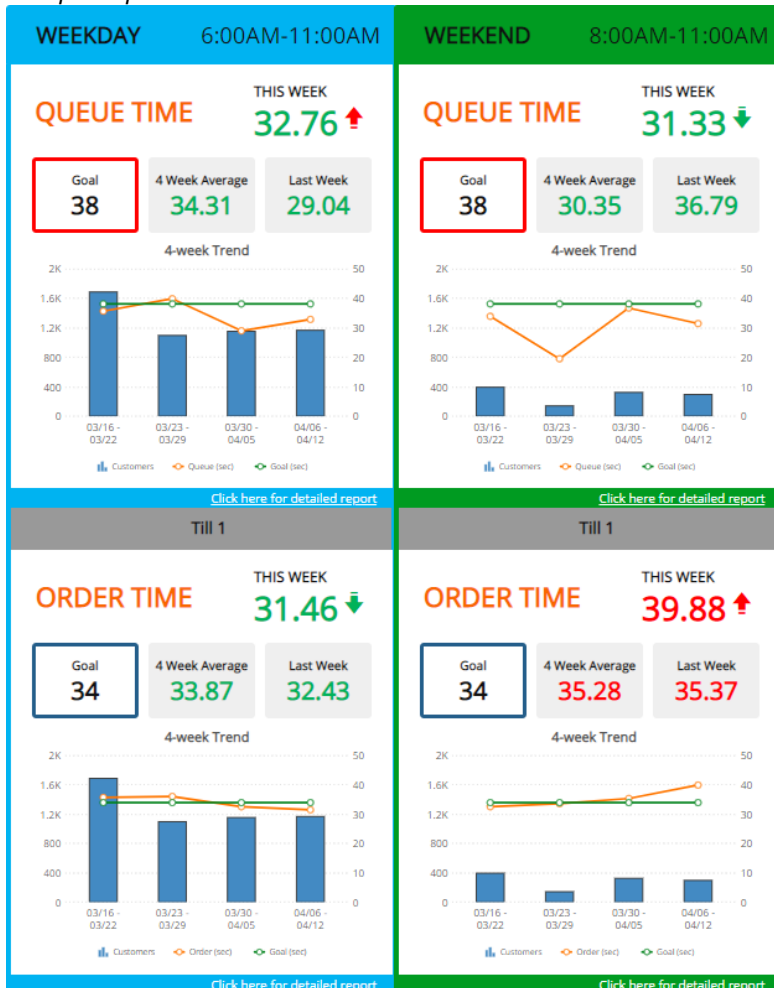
WEEKDAY 6:00AM-11:00AM

QUEUE TIME

THIS WEEK
32.76

Goal
38

4 Week Average
34.31

Last Week
29.04

4-week Trend

2K
1.6K
1.2K
800
400
0

50
40
30
20
10
0

03/16 - 03/22
03/23 - 03/29
03/30 - 04/05
04/06 - 04/12

Customers
Queue (sec)
Goal (sec)

Click here for detailed report

WEEKEND 8:00AM-11:00AM

QUEUE TIME

THIS WEEK
31.33

Goal
38

4 Week Average
30.35

Last Week
36.79

4-week Trend

2K
1.6K
1.2K
800
400
0

50
40
30
20
10
0

03/16 - 03/22
03/23 - 03/29
03/30 - 04/05
04/06 - 04/12

Customers
Queue (sec)
Goal (sec)

Click here for detailed report

Till 1

ORDER TIME

THIS WEEK
31.46

Goal
34

4 Week Average
33.87

Last Week
32.43

4-week Trend

2K
1.6K
1.2K
800
400
0

50
40
30
20
10
0

03/16 - 03/22
03/23 - 03/29
03/30 - 04/05
04/06 - 04/12

Customers
Order (sec)
Goal (sec)

Click here for detailed report

Till 1

ORDER TIME

THIS WEEK
39.88

Goal
34

4 Week Average
35.28

Last Week
35.37

4-week Trend

2K
1.6K
1.2K
800
400
0

50
40
30
20
10
0

03/16 - 03/22
03/23 - 03/29
03/30 - 04/05
04/06 - 04/12

Customers
Order (sec)
Goal (sec)

Click here for detailed report